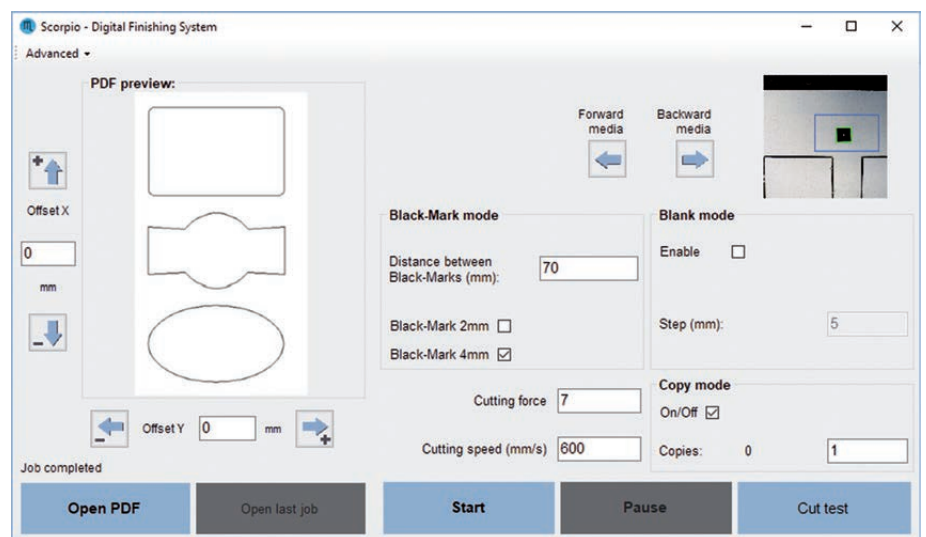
Scorpio - Digital Finishing System

Advanced

PDF preview:

Offset X

0

mm

Offset Y 0 mm

Job completed

Forward media

Backward media

Black-Mark mode

Distance between Black-Marks (mm): 70

Black-Mark 2mm

Black-Mark 4mm

Blank mode

Enable

Step (mm): 5

Cutting force 7

Cutting speed (mm/s) 600

Copy mode

On/Off

Copies: 0 1

Open PDF

Open last job

Start

Pause

Cut test